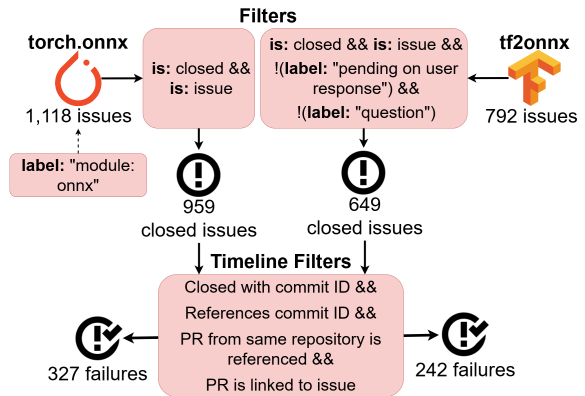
Filters

torch.onnx

1,118 issues

label: "module: onnx"

is: closed && is: issue

959 closed issues

is: closed && is: issue && !(label: "pending on user response") && !(label: "question")

649 closed issues

tf2onnx

792 issues

Timeline Filters

Closed with commit ID &&

References commit ID &&

PR from same repository is referenced &&

PR is linked to issue

327 failures

242 failures